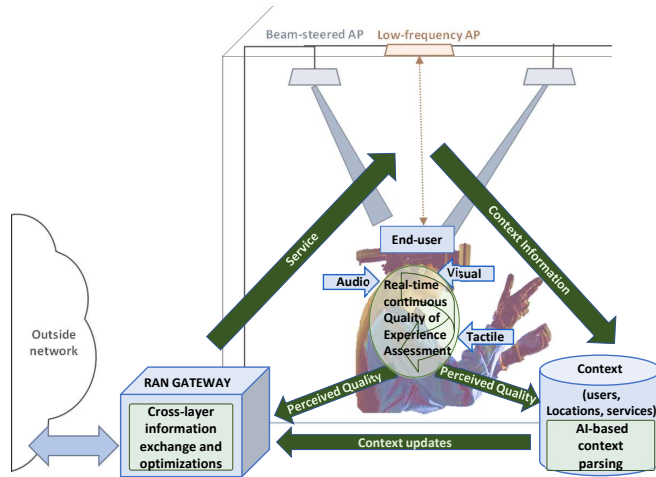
Beam-steered AP

Low-frequency AP

Service

Context Information

End-user

Audio

Visual

Real-time continuous Quality of Experience Assessment

Tactile

Outside network

RAN GATEWAY

Cross-layer information exchange and optimizations

Perceived Quality

Perceived Quality

Context

(users, Locations, services)

AI-based context parsing

Context updates